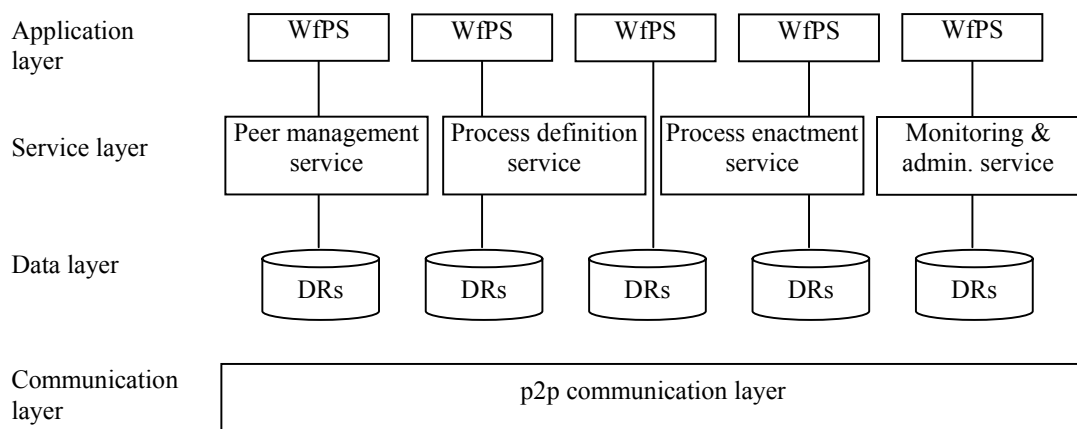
Application layer

WfPS WfPS WfPS WfPS WfPS

Service layer

Peer management service

Process definition service

Process enactment service

Monitoring & admin. service

Data layer

DRs DRs DRs DRs DRs

Communication layer

p2p communication layer